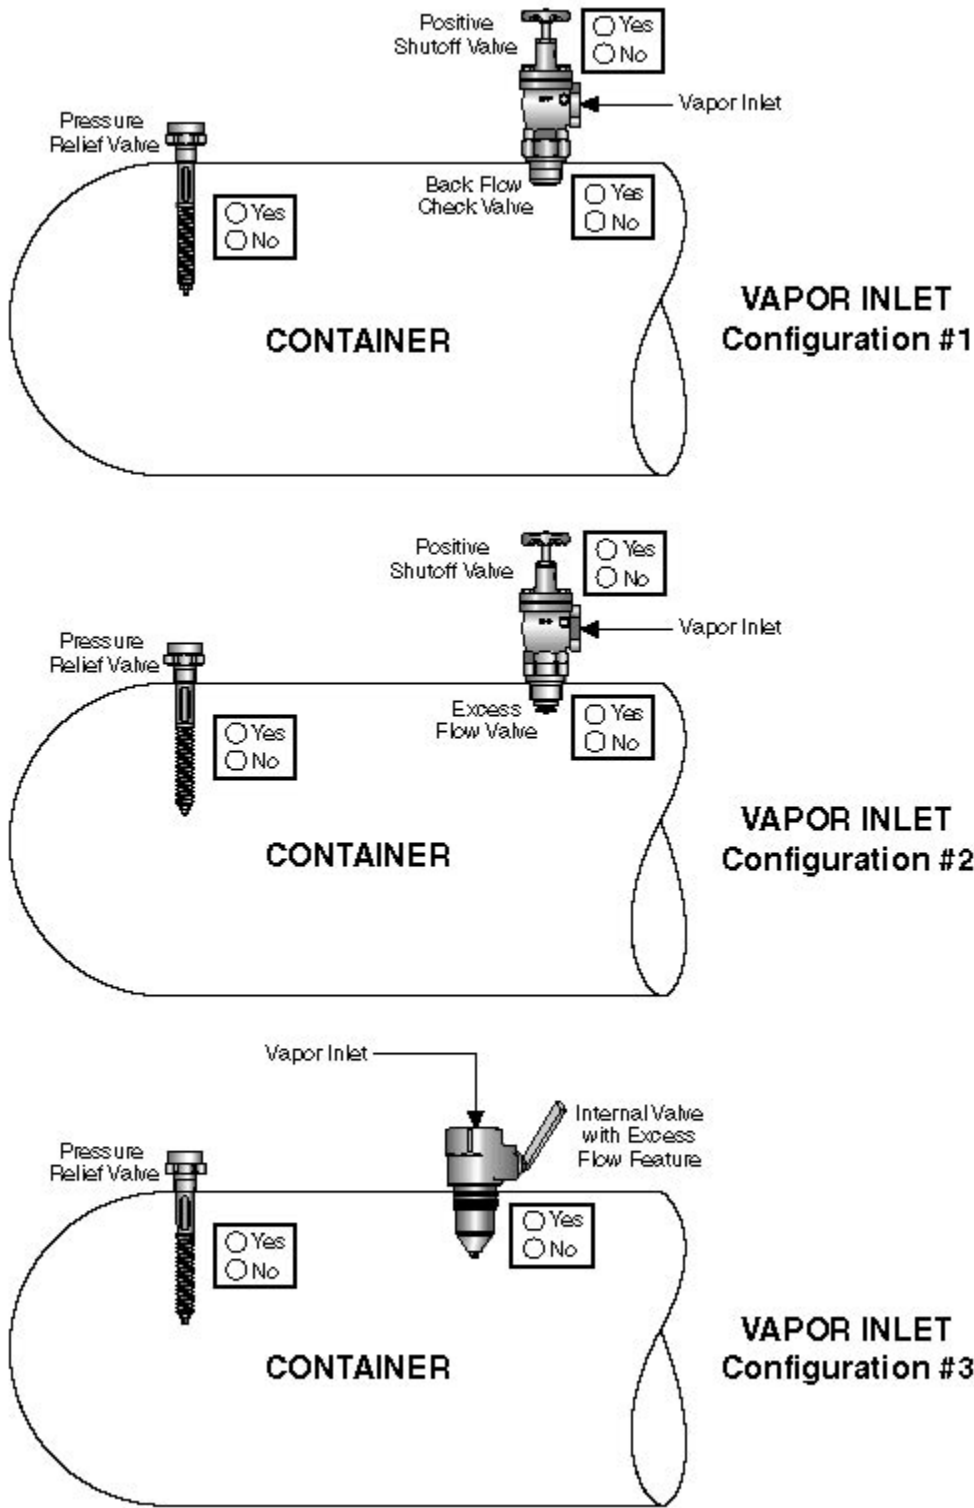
Positive Shutoff Valve
○ Yes
○ No

Vapor Inlet

Pressure Relief Valve

Back Flow Check Valve
○ Yes
○ No

○ Yes
○ No

CONTAINER

VAPOR INLET
Configuration #1

Positive Shutoff Valve
○ Yes
○ No

Vapor Inlet

Pressure Relief Valve

Excess Flow Valve
○ Yes
○ No

○ Yes
○ No

CONTAINER

VAPOR INLET
Configuration #2

Vapor Inlet

Internal Valve with Excess Flow Feature

Pressure Relief Valve

○ Yes
○ No

○ Yes
○ No

CONTAINER

VAPOR INLET
Configuration #3